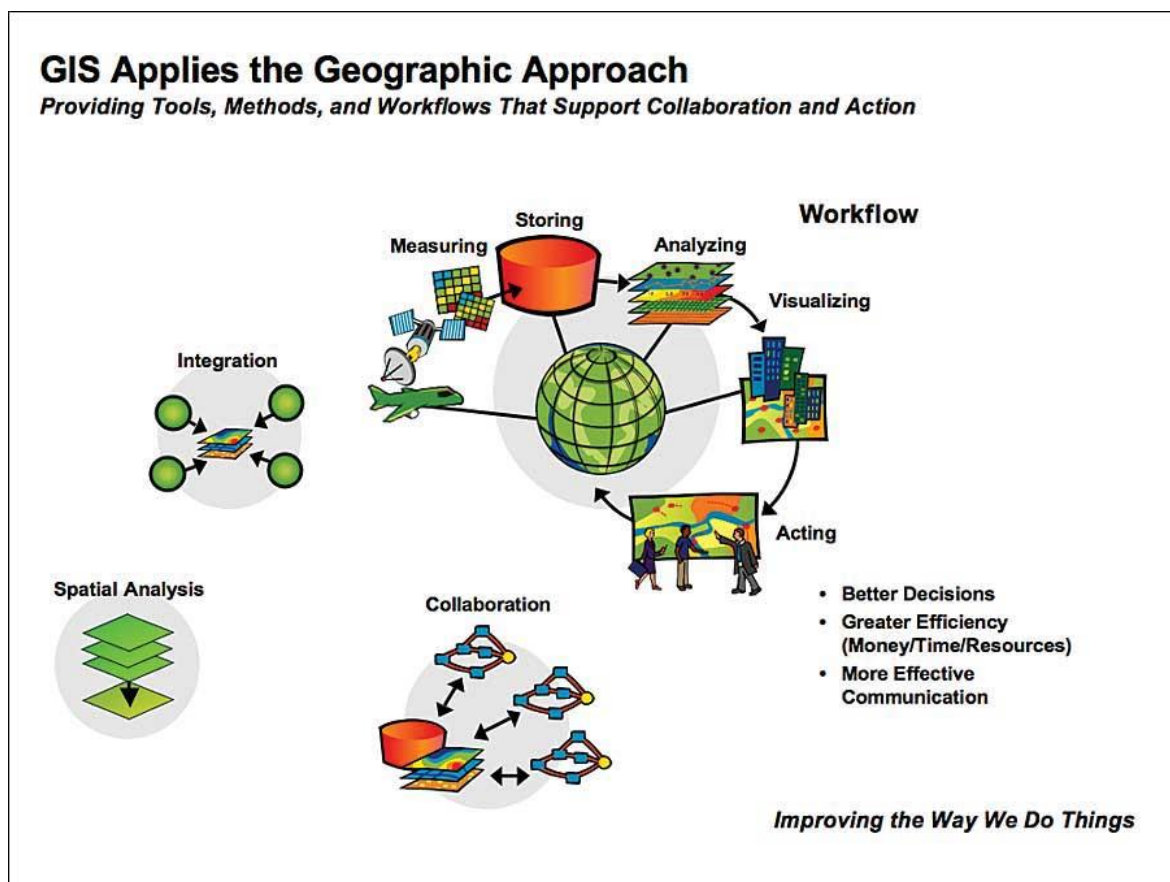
GIS Applies the Geographic Approach
*Providing Tools, Methods, and Workflows That Support Collaboration and Action*

Workflow

Storing

Measuring

Analyzing

Visualizing

Integration

Acting

Spatial Analysis

Collaboration

- Better Decisions
- Greater Efficiency (Money/Time/Resources)
- More Effective Communication

*Improving the Way We Do Things*